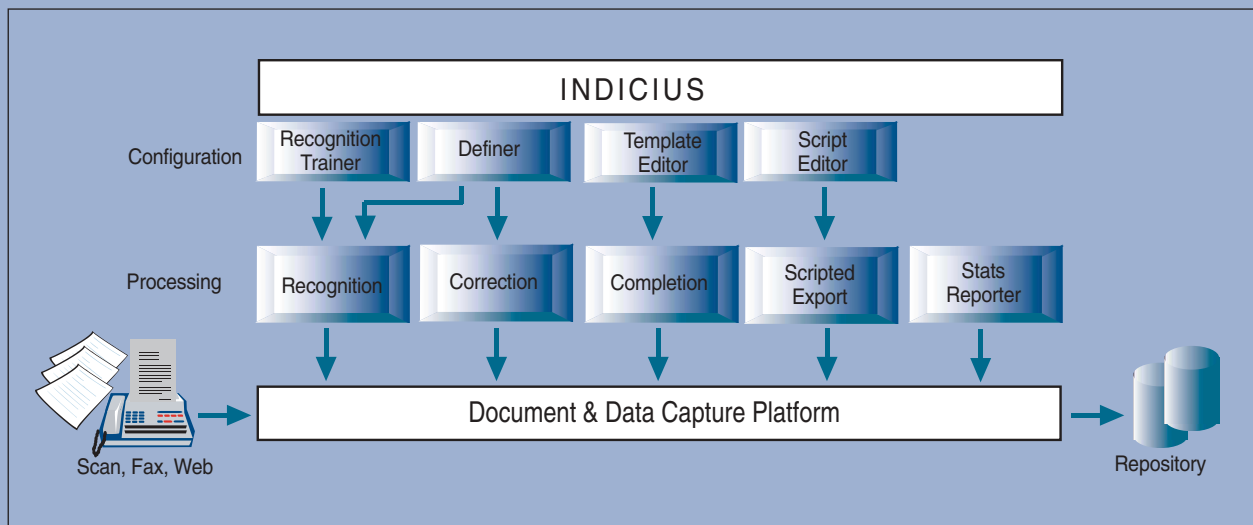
INDICIUS

Configuration

Recognition Trainer

Definer

Template Editor

Script Editor

Processing

Recognition

Correction

Completion

Scripted Export

Stats Reporter

Document & Data Capture Platform

Scan, Fax, Web

Repository